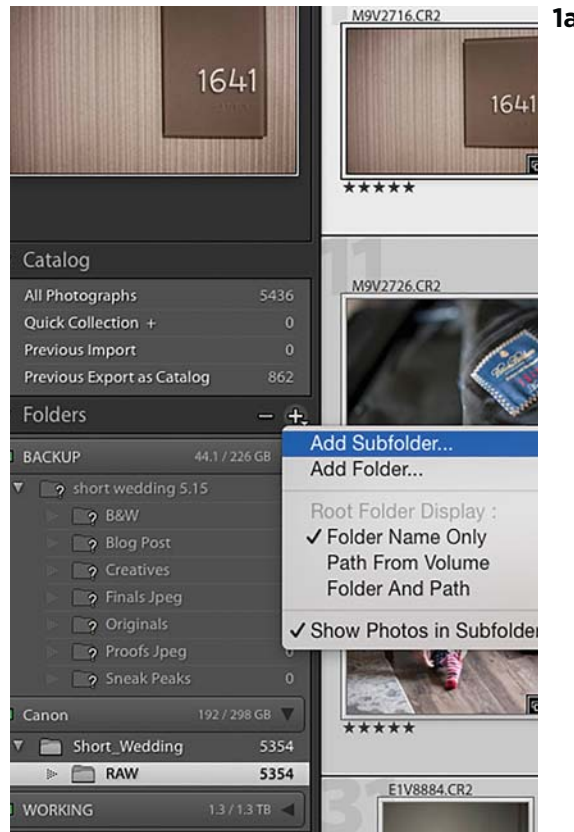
1641

M9V2716.CR2

1641

★★★★★

Catalog

All Photographs 5436
Quick Collection + 0
Previous Import 0
Previous Export as Catalog 862

Folders − +

BACKUP 44.1 / 226 GB

short wedding 5.15
B&W
Blog Post
Creatives
Finals Jpeg
Originals
Proofs Jpeg
Sneak Peaks 0

Canon 192 / 298 GB

Short_Wedding 5354
RAW 5354

WORKING 1.3 / 1.3 TB

M9V2726.CR2

Add Subfolder...
Add Folder...
Root Folder Display :
✓ Folder Name Only
Path From Volume
Folder And Path
✓ Show Photos in Subfolder

★★★★★

E1V8884.CR2

1a